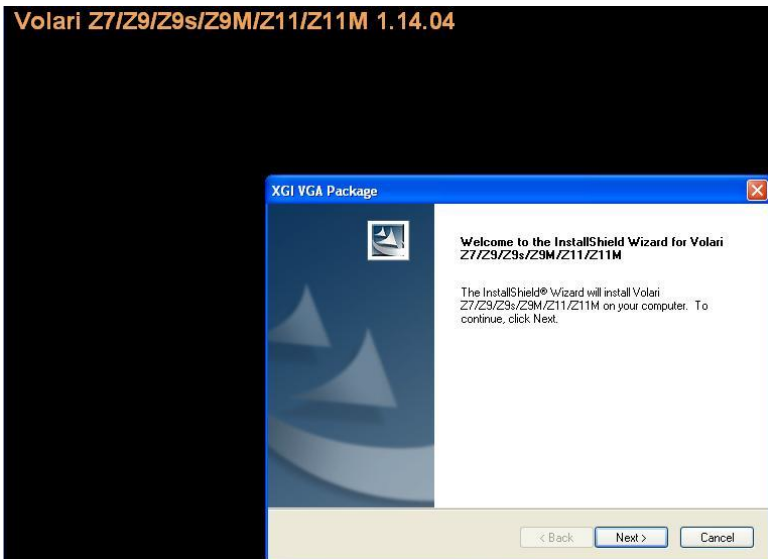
Volari Z7/Z9/Z9s/Z9M/Z11/Z11M 1.14.04

XGI VGA Package

Welcome to the InstallShield Wizard for Volari Z7/Z9/Z9s/Z9M/Z11/Z11M

The InstallShield® Wizard will install Volari Z7/Z9/Z9s/Z9M/Z11/Z11M on your computer. To continue, click Next.

< Back
Next >
Cancel